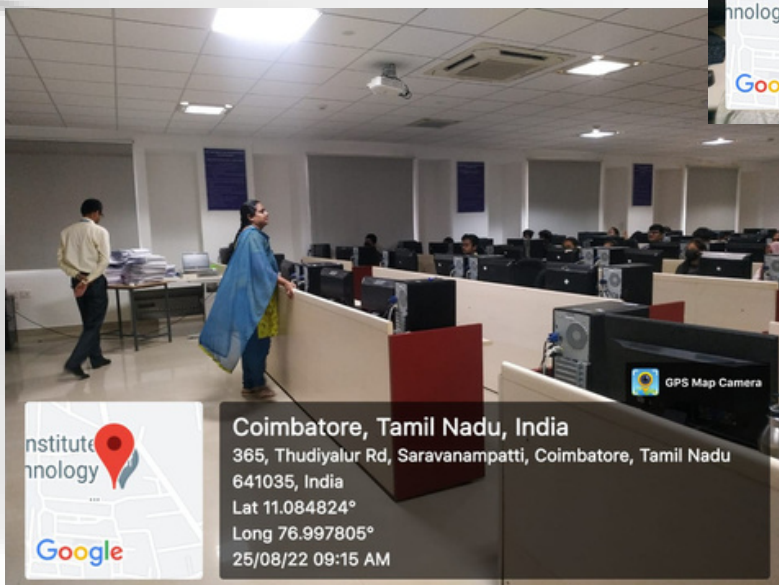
nnolog
Goo

GPS Map Camera

nstitute
nnology
Google

Coimbatore, Tamil Nadu, India
365, Thudiyalur Rd, Saravanampatti, Coimbatore, Tamil Nadu 641035, India
Lat 11.084824°
Long 76.997805°
25/08/22 09:15 AM